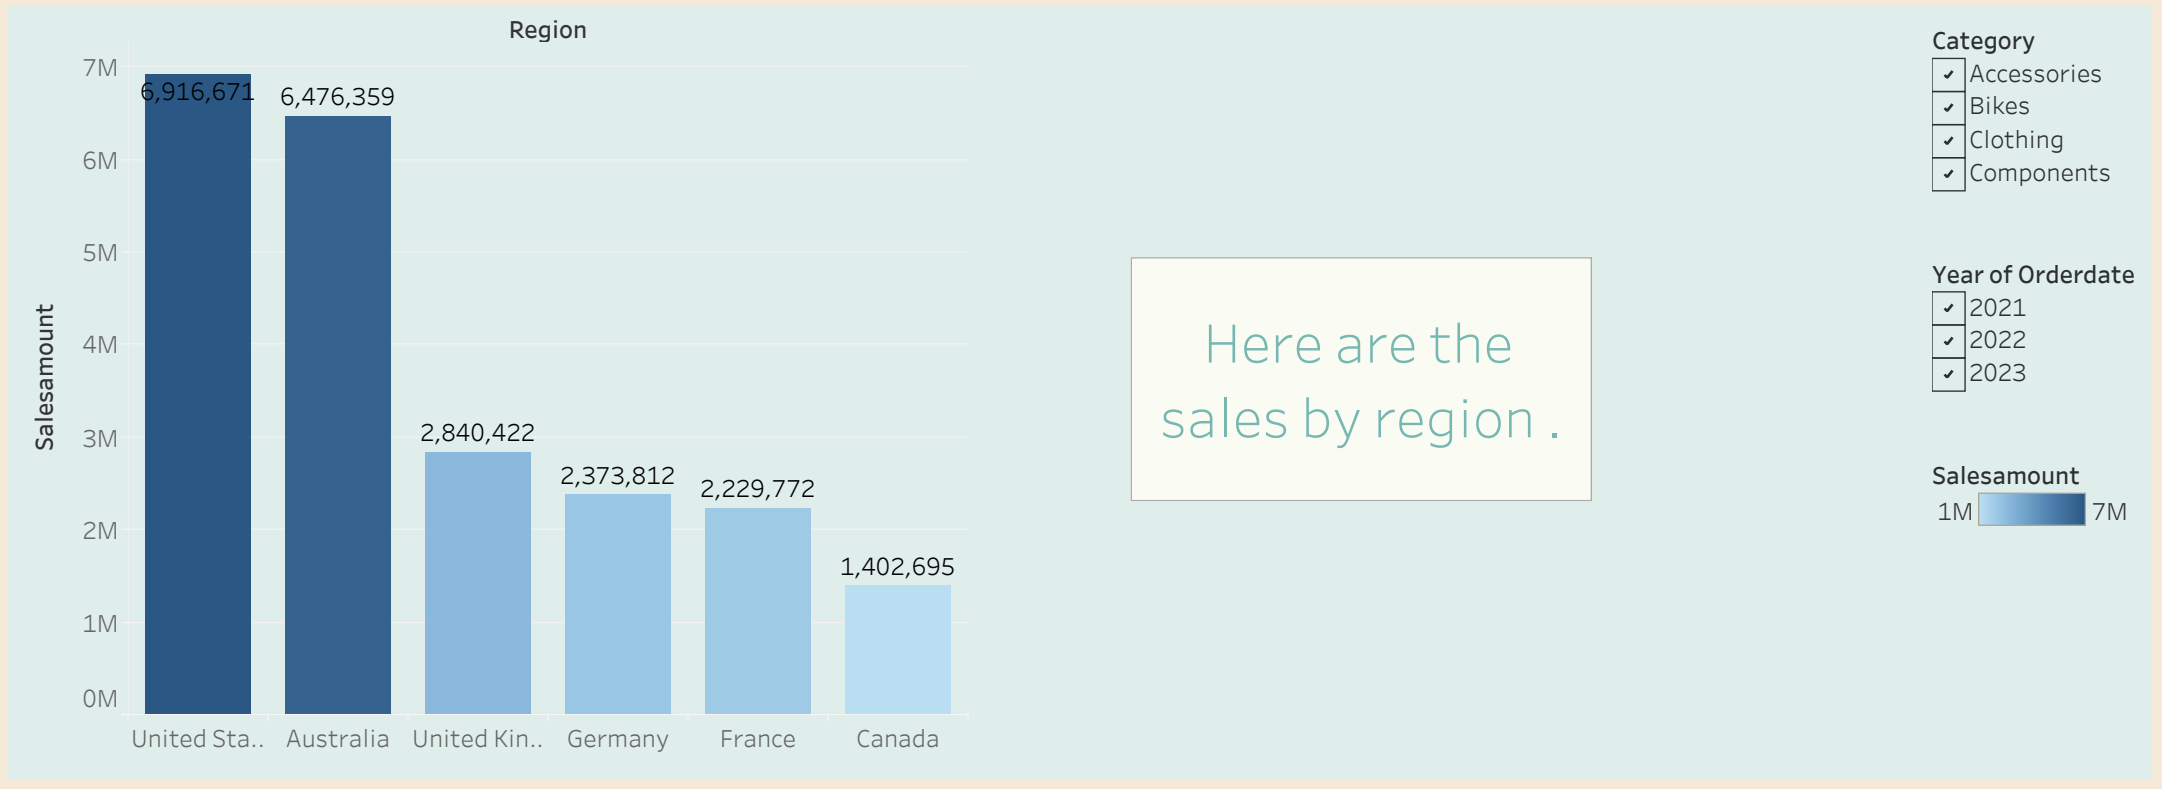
Region

Salesamount

7M
6M
5M
4M
3M
2M
1M
0M

6,916,671
6,476,359
2,840,422
2,373,812
2,229,772
1,402,695

United Sta..
Australia
United Kin..
Germany
France
Canada

Here are the sales by region .

Category
✓ Accessories
✓ Bikes
✓ Clothing
✓ Components

Year of Orderdate
✓ 2021
✓ 2022
✓ 2023

Salesamount
1M 7M